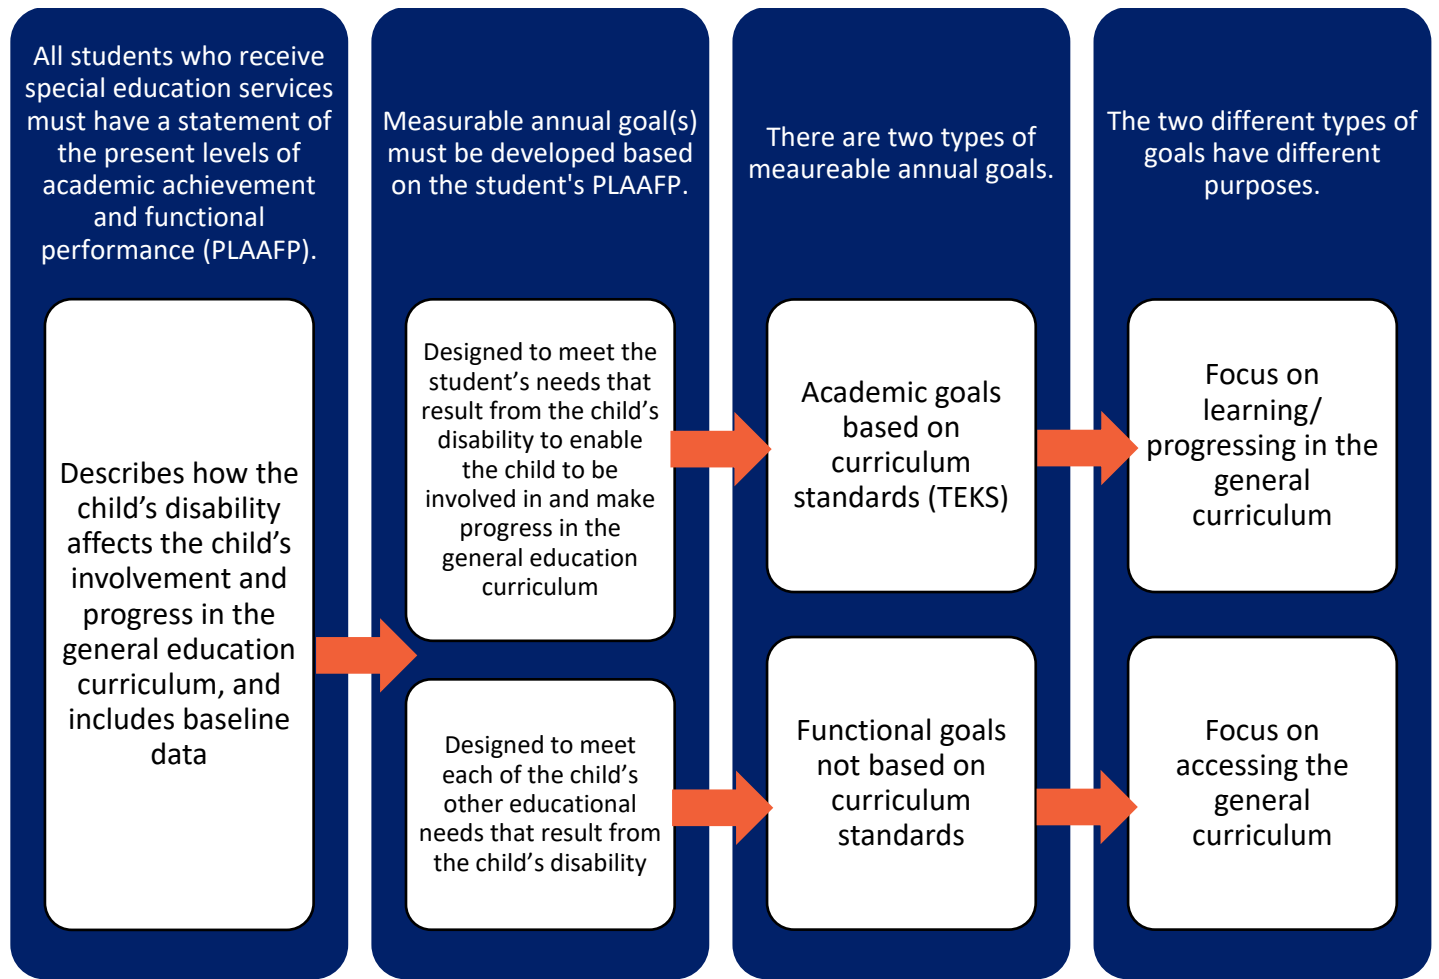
All students who receive special education services must have a statement of the present levels of academic achievement and functional performance (PLAAFP).

Describes how the child's disability affects the child's involvement and progress in the general education curriculum, and includes baseline data

Measurable annual goal(s) must be developed based on the student's PLAAFP.

Designed to meet the student's needs that result from the child's disability to enable the child to be involved in and make progress in the general education curriculum

Designed to meet each of the child's other educational needs that result from the child's disability

There are two types of meaureable annual goals.

Academic goals based on curriculum standards (TEKS)

Functional goals not based on curriculum standards

The two different types of goals have different purposes.

Focus on learning/ progressing in the general curriculum

Focus on accessing the general curriculum